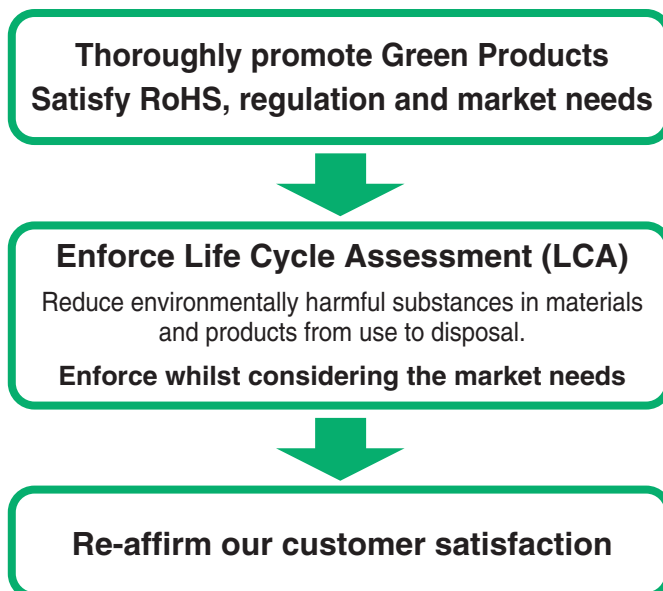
Thoroughly promote Green Products
Satisfy RoHS, regulation and market needs

Enforce Life Cycle Assessment (LCA)

Reduce environmentally harmful substances in materials and products from use to disposal.

Enforce whilst considering the market needs

Re-affirm our customer satisfaction